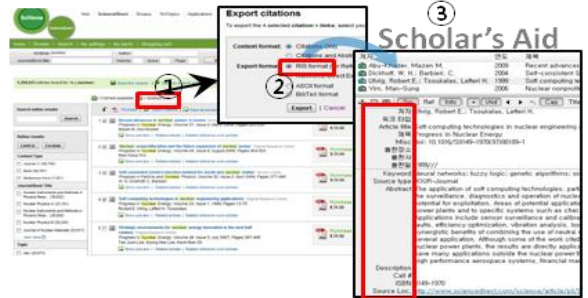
SciVerse

Export citations

To export the 1 selected citation » links, select you

Content format: Citations only
Citations and Abst

Export format: RIS format
ASCII format
BibTeX format

Export | Cancel

③
Scholar's Aid

Abu-Khader, Mazen M. 2009 Recent advances
Dickhoff, W. H.; Barbieri, C. 2004 Self-consistent
Uhrig, Robert E.; Tsoukalas, Lefteri H. 1999 Soft computing
Yim, Man-Sung 2006 Nuclear nonprol

Ref Info Cas Tit

Article Mc Soft computing technologies in nuclear engineering
Source Progress in Nuclear Energy
Misc 10.1016/S0149-1970(97)00109-1

Keyword neural networks; fuzzy logic; genetic algorithms;
Source SOP=Journal
Abstract The application of soft computing technologies, part the surveillance, diagnostics and operation of nuclea potential for exploitation. Areas of potential applic power plants and to specific systems such as chec applications include sensor surveillance and calibra estimation, efficiency optimization, vibration analysis, synergistic benefits of combining the use of neural several application. Although some of the work cited nuclear power plants, the results are directly applic have many applications outside the nuclear power high performance aerospace systems, financial ma

Description
Call #
ISSN 0149-1970
Source Loc http://www.sciencedirect.com/science/article